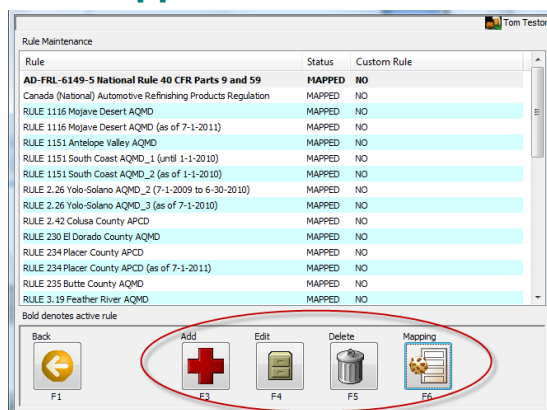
Tom Testor

Rule Maintenance

| Rule | Status | Custom Rule |
|---|---|---|
| AD-FRL-6149-5 National Rule 40 CFR Parts 9 and 59 | MAPPED | NO |
| Canada (National) Automotive Refinishing Products Regulation | MAPPED | NO |
| RULE 1116 Mojave Desert AQMD | MAPPED | NO |
| RULE 1116 Mojave Desert AQMD (as of 7-1-2011) | MAPPED | NO |
| RULE 1151 Antelope Valley AQMD | MAPPED | NO |
| RULE 1151 South Coast AQMD_1 (until 1-1-2010) | MAPPED | NO |
| RULE 1151 South Coast AQMD_2 (as of 1-1-2010) | MAPPED | NO |
| RULE 2.26 Yolo-Solano AQMD_2 (7-1-2009 to 6-30-2010) | MAPPED | NO |
| RULE 2.26 Yolo-Solano AQMD_3 (as of 7-1-2010) | MAPPED | NO |
| RULE 2.42 Colusa County APCD | MAPPED | NO |
| RULE 230 El Dorado County AQMD | MAPPED | NO |
| RULE 234 Placer County APCD | MAPPED | NO |
| RULE 234 Placer County APCD (as of 7-1-2011) | MAPPED | NO |
| RULE 235 Butte County AQMD | MAPPED | NO |
| RULE 3.19 Feather River AQMD | MAPPED | NO |

Bold denotes active rule

Back
F1

Add
F3

Edit
F4

Delete
F5

Mapping
F6